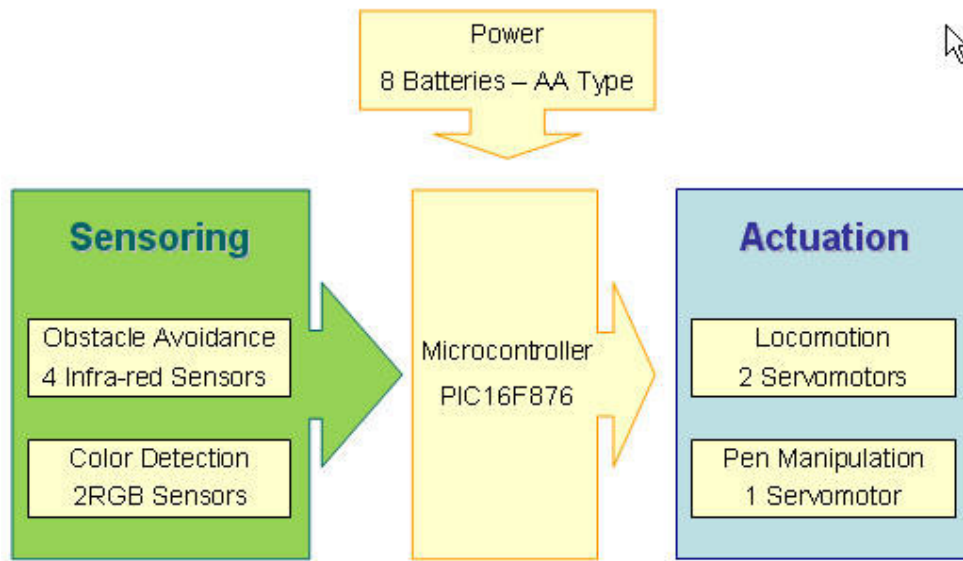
Power
8 Batteries – AA Type

Sensoring

Obstacle Avoidance
4 Infra-red Sensors

Color Detection
2RGB Sensors

Microcontroller
PIC16F876

Actuation

Locomotion
2 Servomotors

Pen Manipulation
1 Servomotor